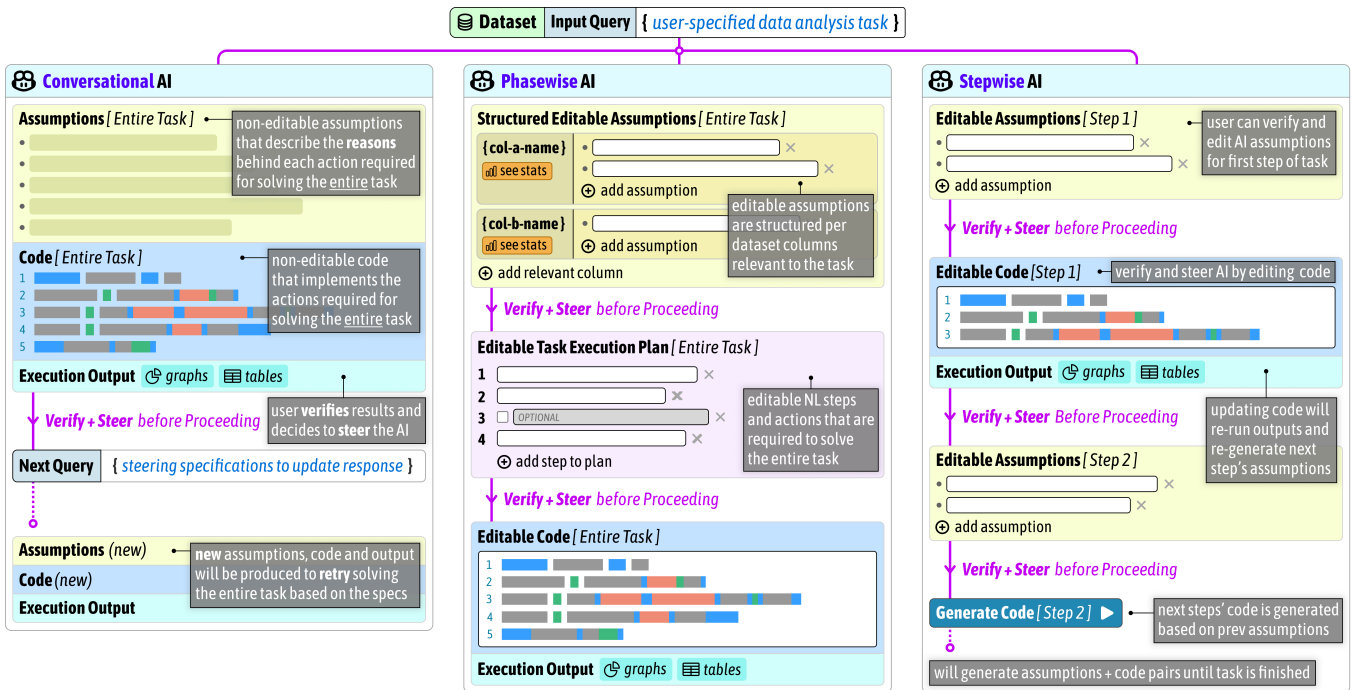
Dataset | Input Query | { user-specified data analysis task }

Conversational AI

Assumptions [ Entire Task ]

non-editable assumptions that describe the reasons behind each action required for solving the entire task

Code [ Entire Task ]

non-editable code that implements the actions required for solving the entire task

1
2
3
4
5

Execution Output graphs tables

Verify + Steer before Proceeding

user verifies results and decides to steer the AI

Next Query { steering specifications to update response }

Assumptions (new)
Code (new)
Execution Output

new assumptions, code and output will be produced to retry solving the entire task based on the specs

Phasewise AI

Structured Editable Assumptions [ Entire Task ]

{col-a-name}
see stats
add assumption

{col-b-name}
see stats
add assumption

add relevant column

editable assumptions are structured per dataset columns relevant to the task

Verify + Steer before Proceeding

Editable Task Execution Plan [ Entire Task ]

1
2
3 OPTIONAL
4
add step to plan

editable NL steps and actions that are required to solve the entire task

Verify + Steer before Proceeding

Editable Code [ Entire Task ]

1
2
3
4
5

Execution Output graphs tables

Stepwise AI

Editable Assumptions [ Step 1 ]

add assumption

user can verify and edit AI assumptions for first step of task

Verify + Steer before Proceeding

Editable Code [Step 1]

verify and steer AI by editing code

1
2
3

Execution Output graphs tables

Verify + Steer Before Proceeding

updating code will re-run outputs and re-generate next step's assumptions

Editable Assumptions [ Step 2 ]

add assumption

Verify + Steer before Proceeding

Generate Code [ Step 2 ]

next steps' code is generated based on prev assumptions

will generate assumptions + code pairs until task is finished